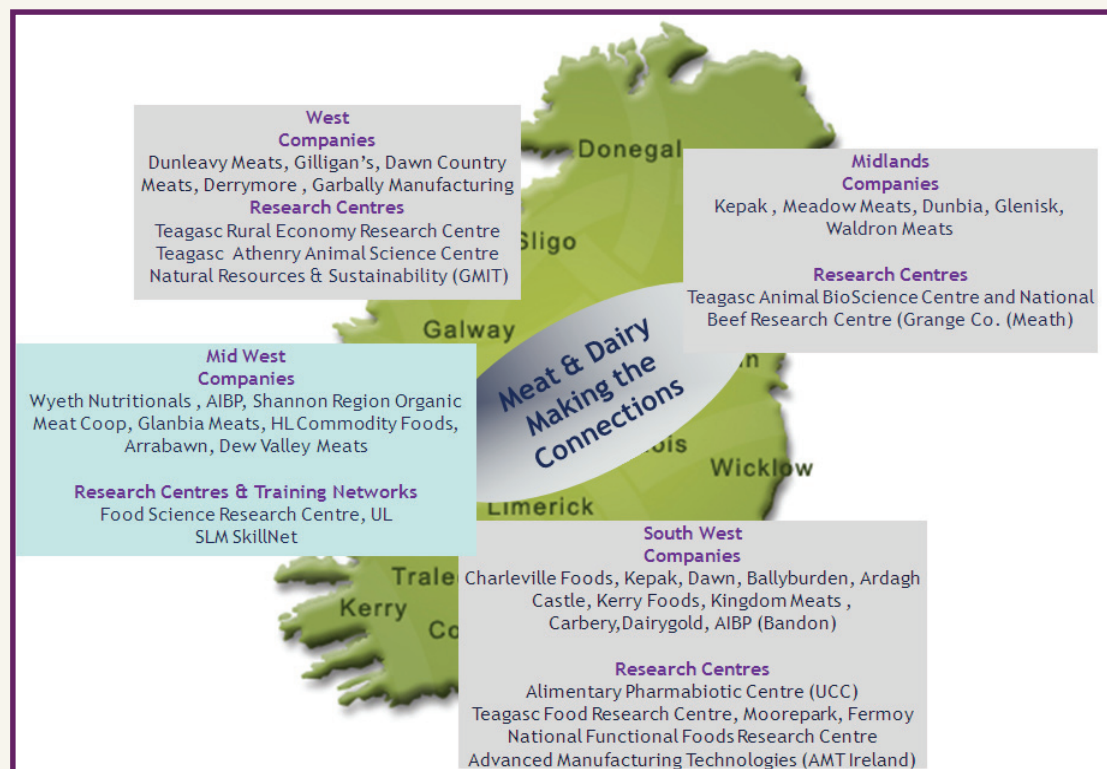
West
Companies
Dunleavy Meats, Gilligan's, Dawn Country Meats, Derrymore , Garbally Manufacturing
Research Centres
Teagasc Rural Economy Research Centre
Teagasc Athenry Animal Science Centre
Natural Resources & Sustainability (GMIT)

Donegal

Sligo

Midlands
Companies
Kepak , Meadow Meats, Dunbia, Glenisk, Waldron Meats

Research Centres
Teagasc Animal BioScience Centre and National Beef Research Centre (Grange Co. (Meath)

Galway

Meat & Dairy Making the Connections

Mid West
Companies
Wyeth Nutritionals , AIBP, Shannon Region Organic Meat Coop, Glanbia Meats, HL Commodity Foods, Arrabawn, Dew Valley Meats

Research Centres & Training Networks
Food Science Research Centre, UL
SLM SkillNet

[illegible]ois

Wicklow

Limerick

Trale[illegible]

Kerry

Co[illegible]

South West
Companies
Charleville Foods, Kepak, Dawn, Ballyburden, Ardagh Castle, Kerry Foods, Kingdom Meats , Carbery,Dairygold, AIBP (Bandon)

Research Centres
Alimentary Pharmabiotic Centre (UCC)
Teagasc Food Research Centre, Moorepark, Fermoy
National Functional Foods Research Centre
Advanced Manufacturing Technologies (AMT Ireland)